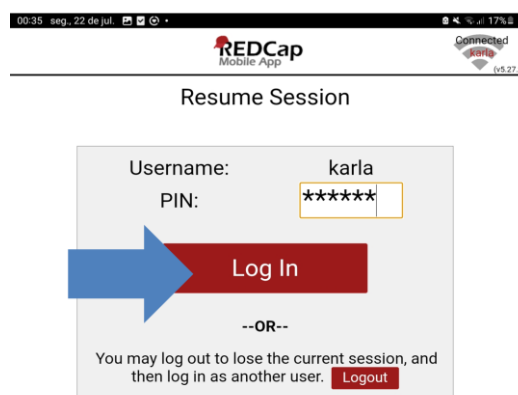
00:35 seg., 22 de jul.

17%

REDCap
Mobile App

Connected
karla
(v5.27.

Resume Session

Username: karla

PIN: ******

Log In

--OR--

You may log out to lose the current session, and then log in as another user. Logout